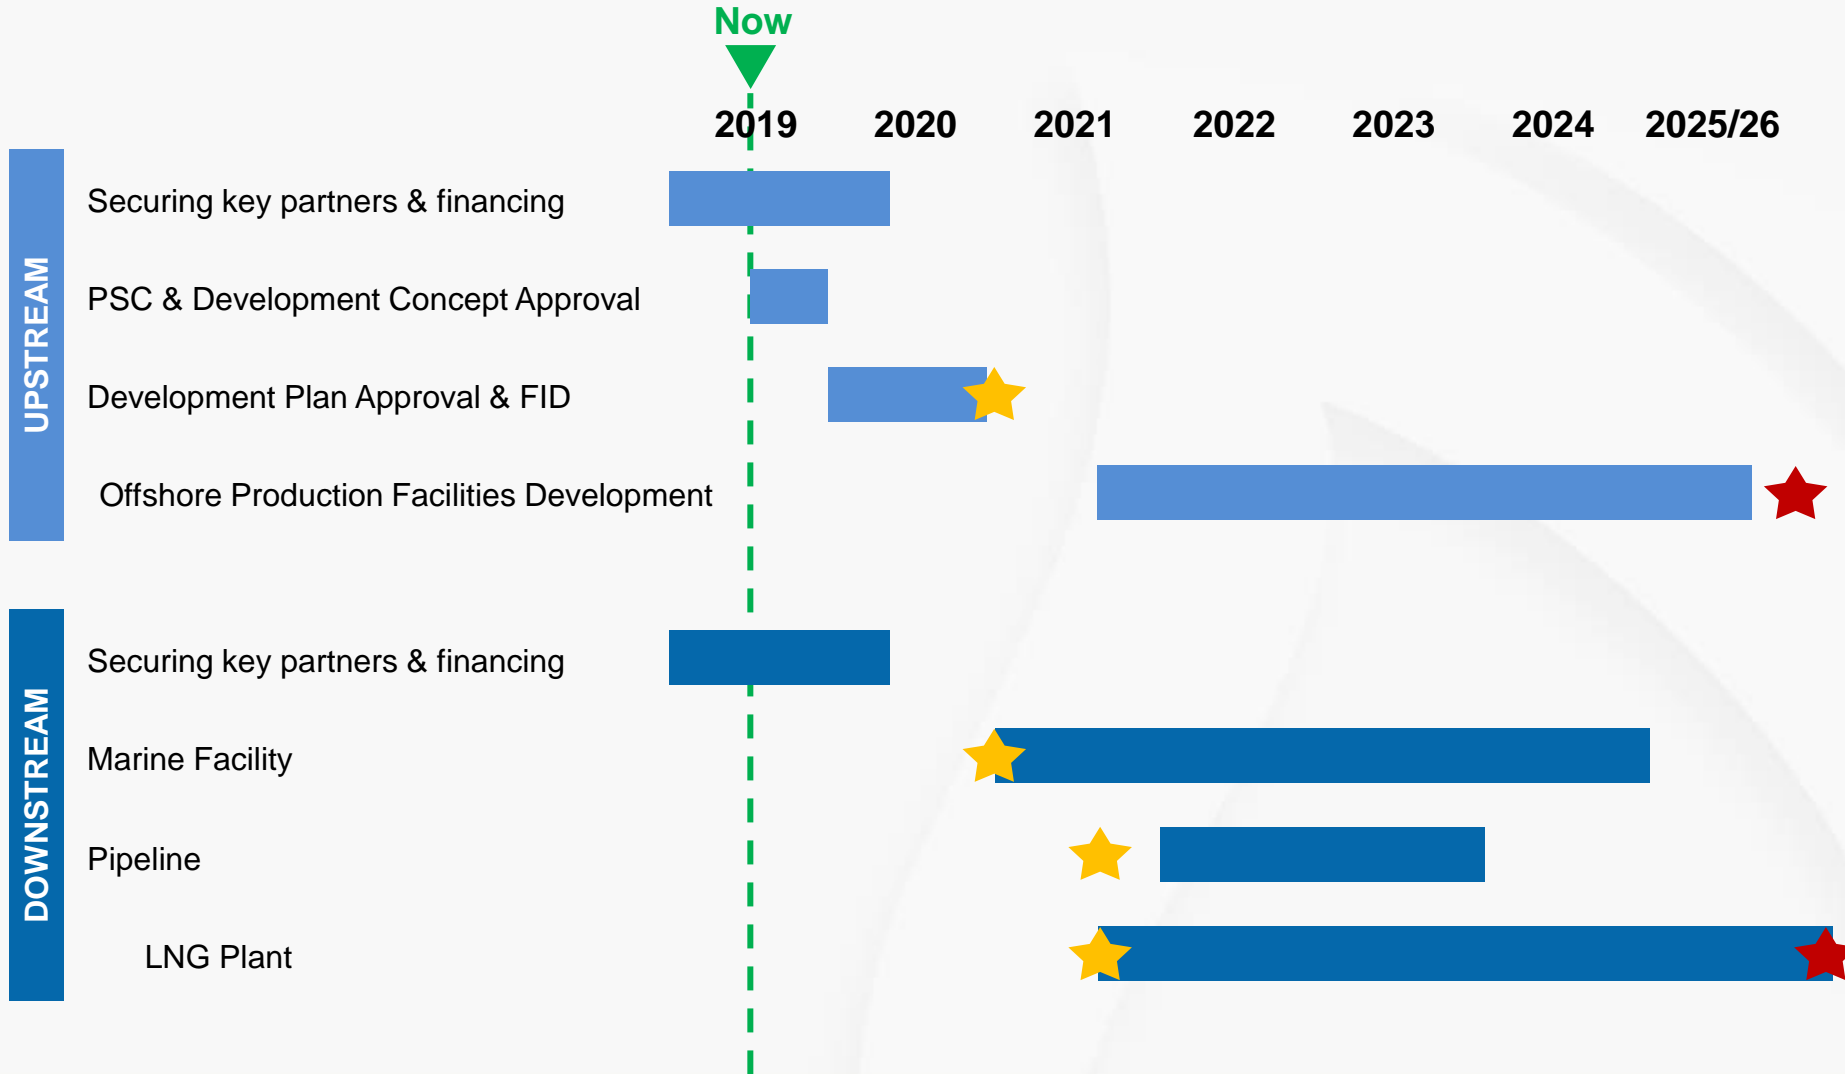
Now

| | 2019 | 2020 | 2021 | 2022 | 2023 | 2024 | 2025/26 |
|---|---|---|---|---|---|---|---|

UPSTREAM

Securing key partners & financing

PSC & Development Concept Approval

Development Plan Approval & FID

Offshore Production Facilities Development

DOWNSTREAM

Securing key partners & financing

Marine Facility

Pipeline

LNG Plant